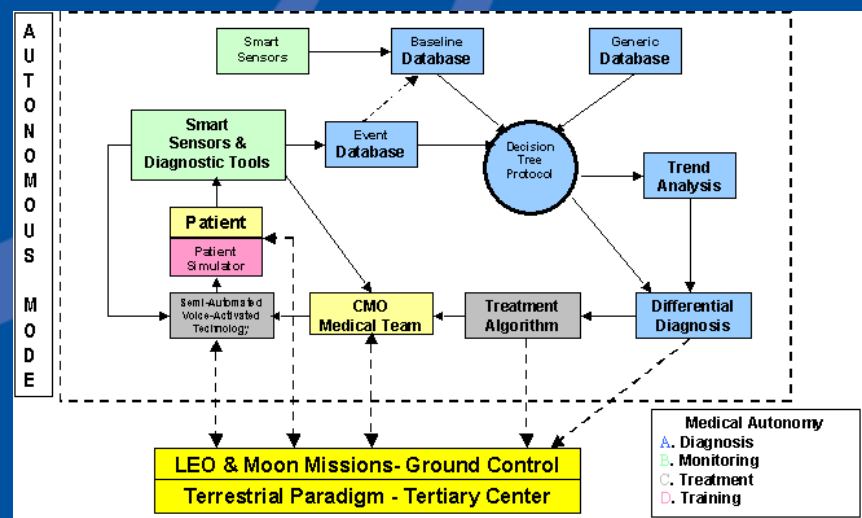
AUTONOMOUS MODE

Smart Sensors

Baseline Database

Generic Database

Smart Sensors & Diagnostic Tools

Event Database

Decision Tree Protocol

Trend Analysis

Patient

Patient Simulator

Semi-Automated Voice-Activated Technology

CMO Medical Team

Treatment Algorithm

Differential Diagnosis

LEO & Moon Missions- Ground Control

Terrestrial Paradigm - Tertiary Center

Medical Autonomy
A. Diagnosis
B. Monitoring
C. Treatment
D. Training